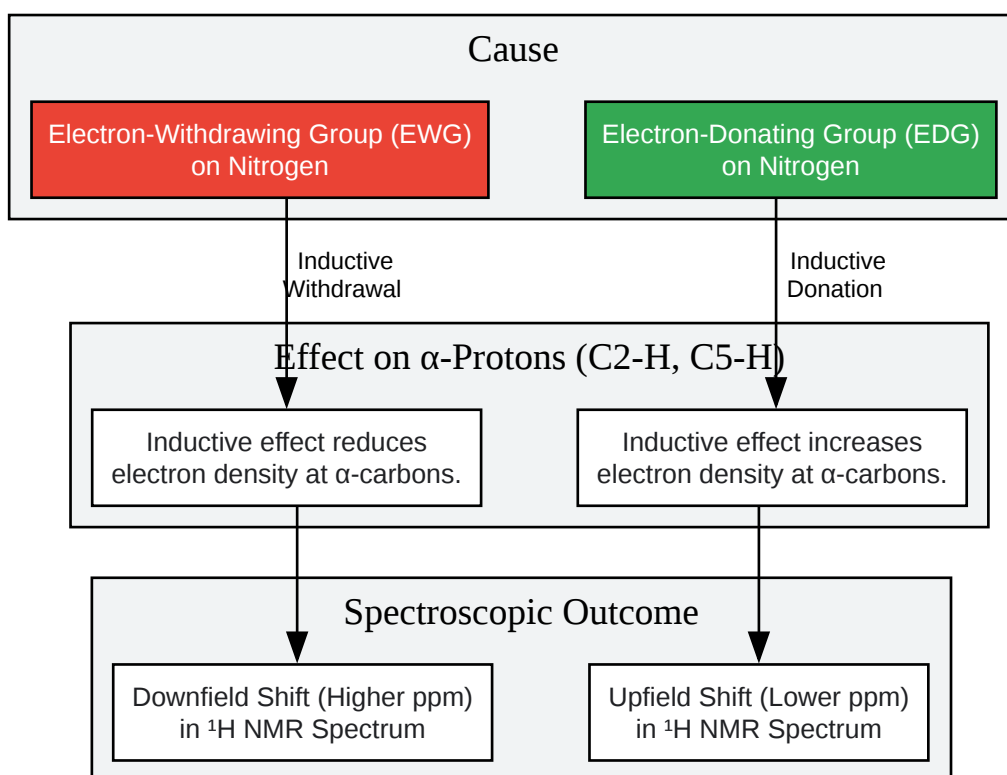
Cause

Electron-Withdrawing Group (EWG) on Nitrogen

Electron-Donating Group (EDG) on Nitrogen

Inductive Withdrawal

Inductive Donation

Effect on α-Protons (C2-H, C5-H)

Inductive effect reduces electron density at α-carbons.

Inductive effect increases electron density at α-carbons.

Spectroscopic Outcome

Downfield Shift (Higher ppm) in $^1$H NMR Spectrum

Upfield Shift (Lower ppm) in $^1$H NMR Spectrum